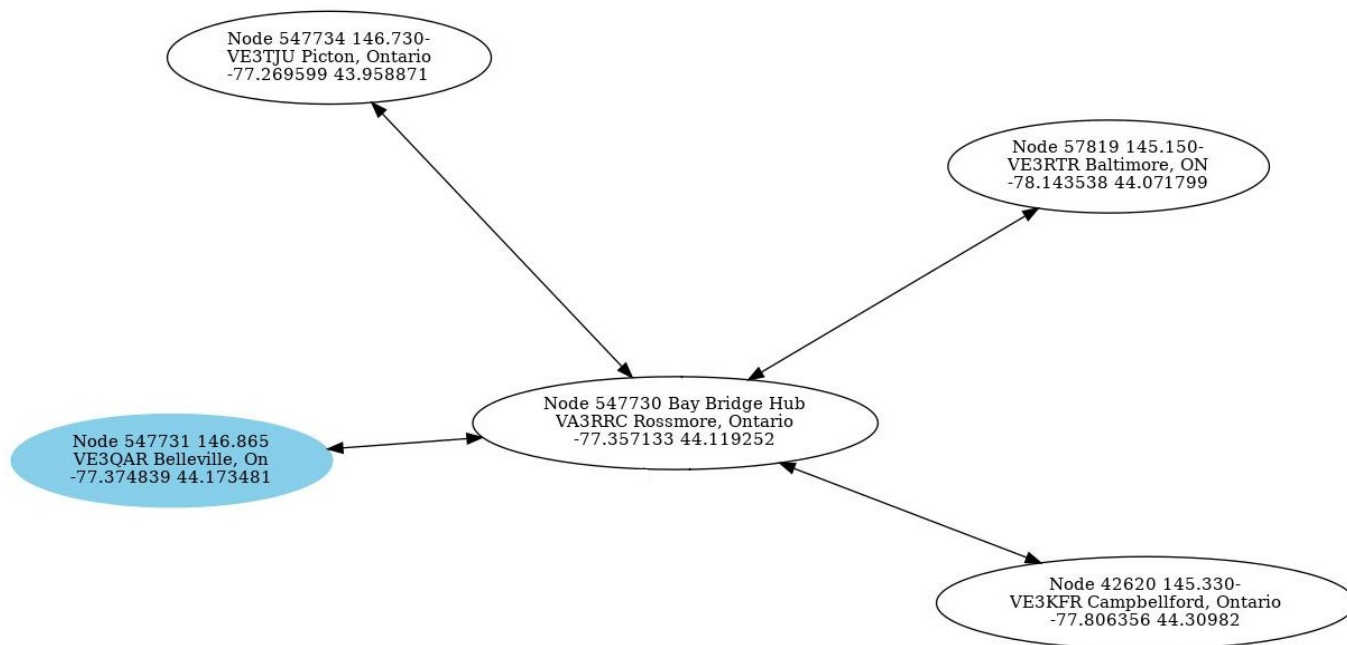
Node 547734 146.730-
VE3TJU Picton, Ontario
-77.269599 43.958871

Node 57819 145.150-
VE3RTR Baltimore, ON
-78.143538 44.071799

Node 547730 Bay Bridge Hub
VA3RRC Rossmore, Ontario
-77.357133 44.119252

Node 547731 146.865
VE3QAR Belleville, On
-77.374839 44.173481

Node 42620 145.330-
VE3KFR Campbellford, Ontario
-77.806356 44.30982